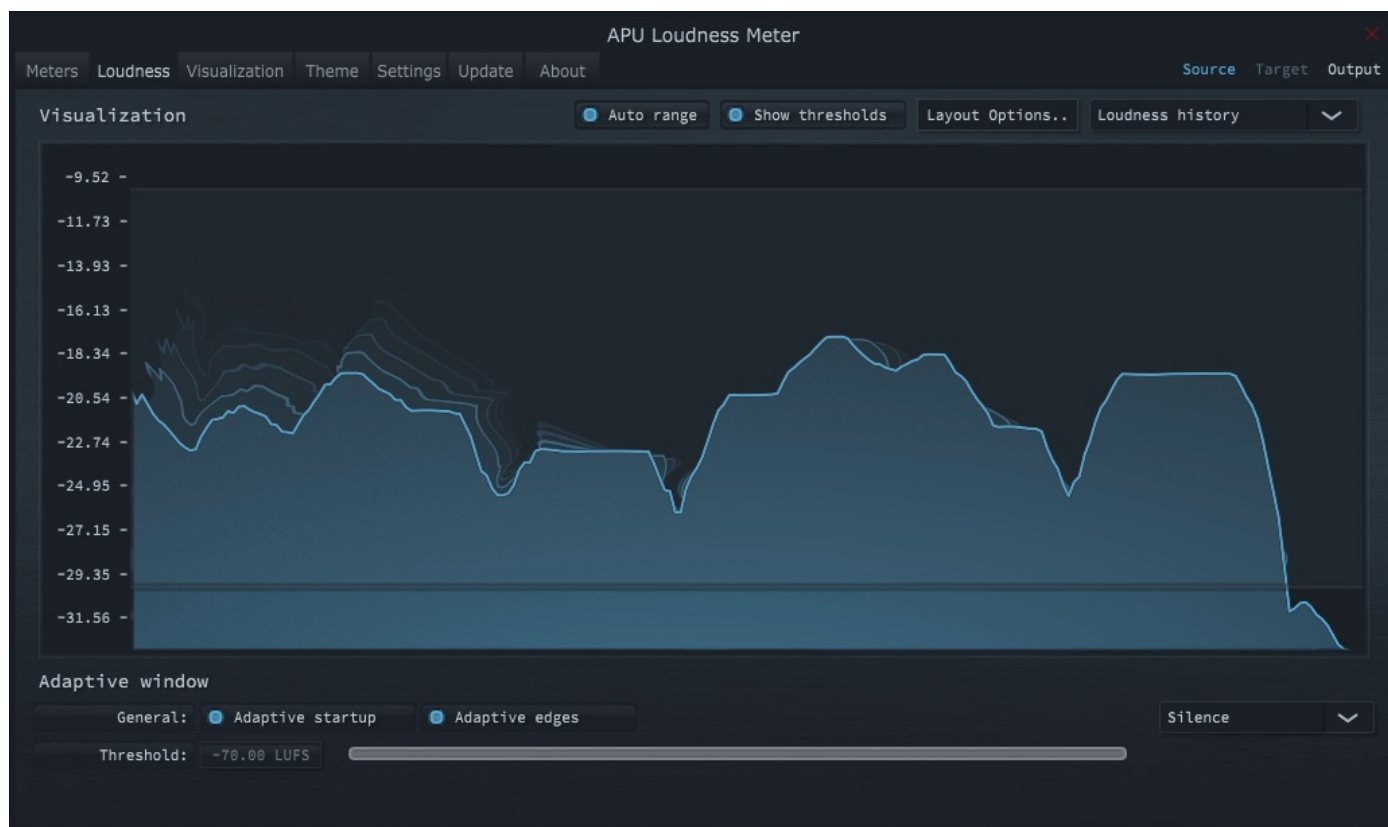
APU Loudness Meter

Meters Loudness Visualization Theme Settings Update About

Source Target Output

Visualization

Auto range Show thresholds Layout Options.. Loudness history

-9.52 -
-11.73 -
-13.93 -
-16.13 -
-18.34 -
-20.54 -
-22.74 -
-24.95 -
-27.15 -
-29.35 -
-31.56 -

Adaptive window

General: Adaptive startup Adaptive edges

Silence

Threshold: -70.00 LUFS